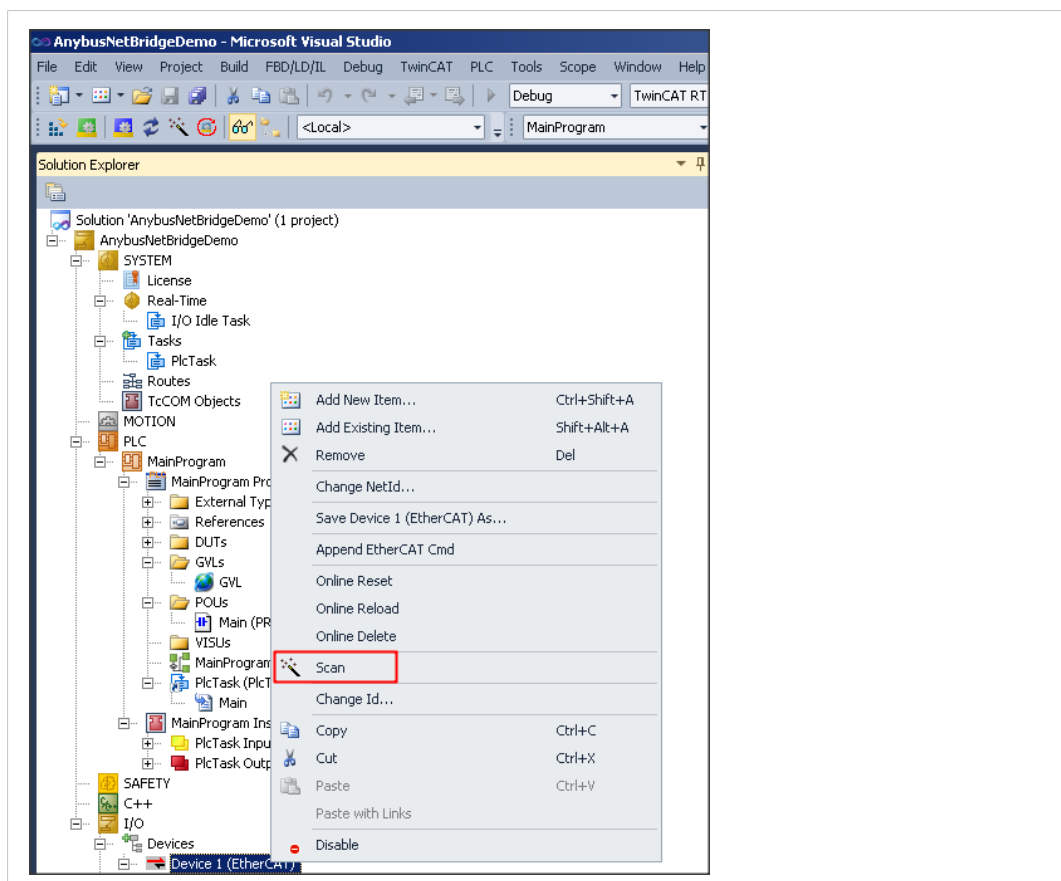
AnybusNetBridgeDemo - Microsoft Visual Studio

File Edit View Project Build FBD/LD/IL Debug TwinCAT PLC Tools Scope Window Help

Debug TwinCAT RT

<Local> MainProgram

Solution Explorer

Solution 'AnybusNetBridgeDemo' (1 project)
AnybusNetBridgeDemo
SYSTEM
License
Real-Time
I/O Idle Task
Tasks
PlcTask
Routes
TcCOM Objects
MOTION
PLC
MainProgram
MainProgram Pro
External Typ
References
DUTs
GVLs
GVL
POUs
Main (PR
VISUs
MainProgram
PlcTask (PlcT
Main
MainProgram Ins
PlcTask Inpu
PlcTask Outp
SAFETY
C++
I/O
Devices
Device 1 (EtherCAT)

Add New Item... Ctrl+Shift+A
Add Existing Item... Shift+Alt+A
Remove Del
Change NetId...
Save Device 1 (EtherCAT) As...
Append EtherCAT Cmd
Online Reset
Online Reload
Online Delete
Scan
Change Id...
Copy Ctrl+C
Cut Ctrl+X
Paste Ctrl+V
Paste with Links
Disable